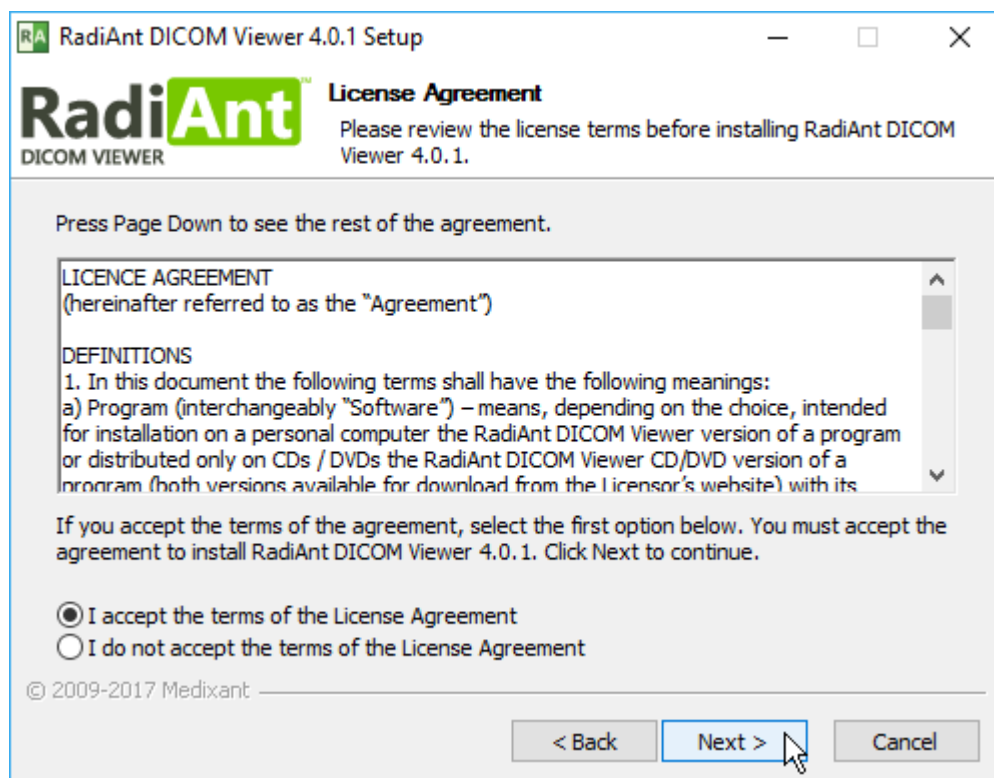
RA RadiAnt DICOM Viewer 4.0.1 Setup

RadiAnt™ DICOM VIEWER

License Agreement

Please review the license terms before installing RadiAnt DICOM Viewer 4.0.1.

Press Page Down to see the rest of the agreement.

LICENCE AGREEMENT
(hereinafter referred to as the "Agreement")

DEFINITIONS
1. In this document the following terms shall have the following meanings:
a) Program (interchangeably "Software") – means, depending on the choice, intended for installation on a personal computer the RadiAnt DICOM Viewer version of a program or distributed only on CDs / DVDs the RadiAnt DICOM Viewer CD/DVD version of a program (both versions available for download from the Licensor's website) with its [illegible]

If you accept the terms of the agreement, select the first option below. You must accept the agreement to install RadiAnt DICOM Viewer 4.0.1. Click Next to continue.

I accept the terms of the License Agreement
I do not accept the terms of the License Agreement

© 2009-2017 Medixant

< Back
Next >
Cancel